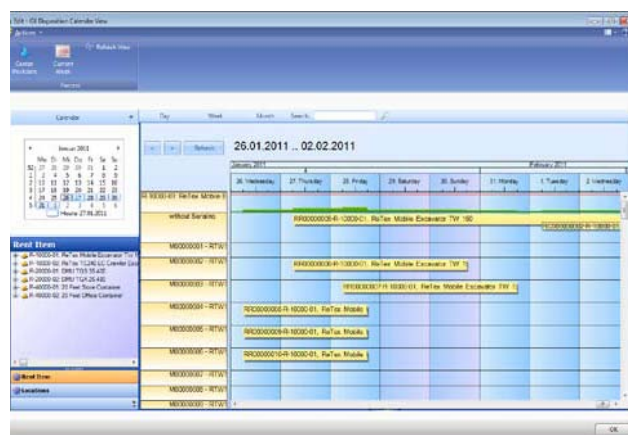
Edit - Rent Disposition Calendar View
Actions
Refresh View
Center Problem
Current Week
General

Calendar
Day
Week
Month
Search:

Januar 2011
Mo Di Mi Do Fr Sa So
52 27 28 29 30 31 1 2
1 3 4 5 6 7 8 9
2 10 11 12 13 14 15 16
3 17 18 19 20 21 22 23
4 24 25 26 27 28 29 30
5 31 1 2 3 4 5 6
Heute: 27.06.2011

Rent Item
R-10000-01 ReTex Mobile Excavator TW 1
R-10000-02 ReTex TC240 LC Crawler Exc
R-20000-01 DRILL TD 35 400
R-20000-02 DRILL TJA 20 400
R-40000-01 20 Feet Store Container
R-40000-02 20 Feet Office Container

Rent Item
Locations

Refresh
26.01.2011 .. 02.02.2011

January 2011
February 2011

| | 26. Wednesday | 27. Thursday | 28. Friday | 29. Saturday | 30. Sunday | 31. Monday | 1. Tuesday | 2. Wednesday |
|---|---|---|---|---|---|---|---|---|
| R-10000-01 ReTex Mobile E | | | | | | | | |
| without Serialno | | RR0000000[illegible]-R-10000-01, ReTex Mobile Excavator TW 160 | | | | | RR000000002-R-10000-01 | |
| M00000001 - RTW1 | | | | | | | | |
| M00000002 - RTW1 | | RR000000008-R-10000-01, ReTex Mobile Excavator TW 1 | | | | | | |
| M00000003 - RTW1 | | | RR000000007-R-10000-01, ReTex Mobile Excavator TW 1 | | | | | |
| M00000004 - RTW1 | RR000000006-R-10000-01, ReTex Mobile | | | | | | | |
| M00000005 - RTW1 | RR000000009-R-10000-01, ReTex Mobile | | | | | | | |
| M00000006 - RTW1 | RR000000010-R-10000-01, ReTex Mobile | | | | | | | |
| M00000007 - RTW1 | | | | | | | | |
| M00000008 - RTW1 | | | | | | | | |
| M00000009 - RTW1 | | | | | | | | |

OK